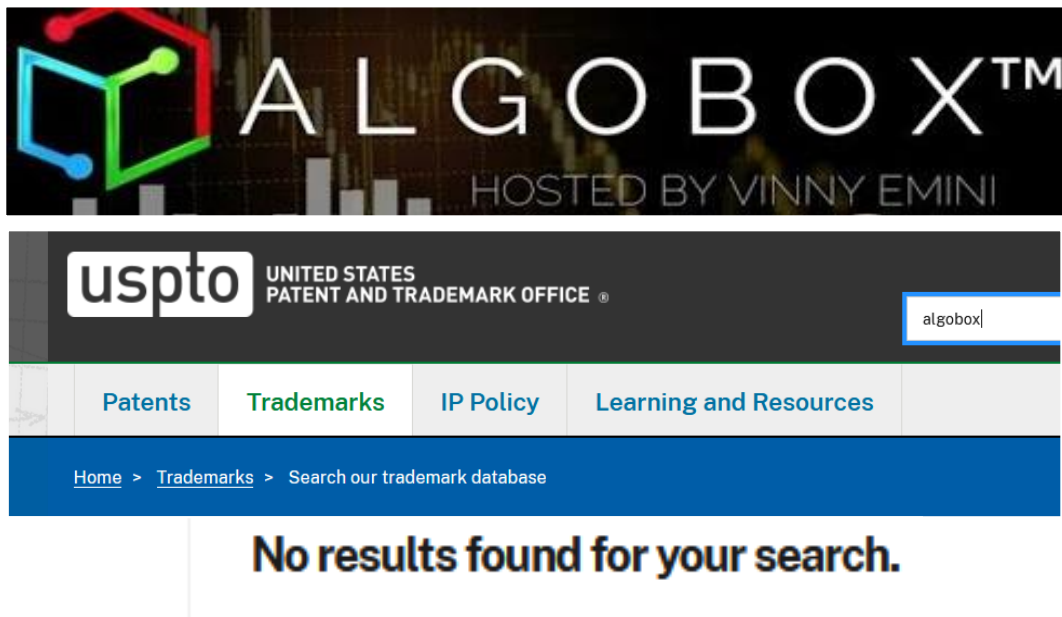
ALGOBOX™
HOSTED BY VINNY EMINI

uspto UNITED STATES PATENT AND TRADEMARK OFFICE ®

algobox

Patents | Trademarks | IP Policy | Learning and Resources

Home > Trademarks > Search our trademark database

No results found for your search.